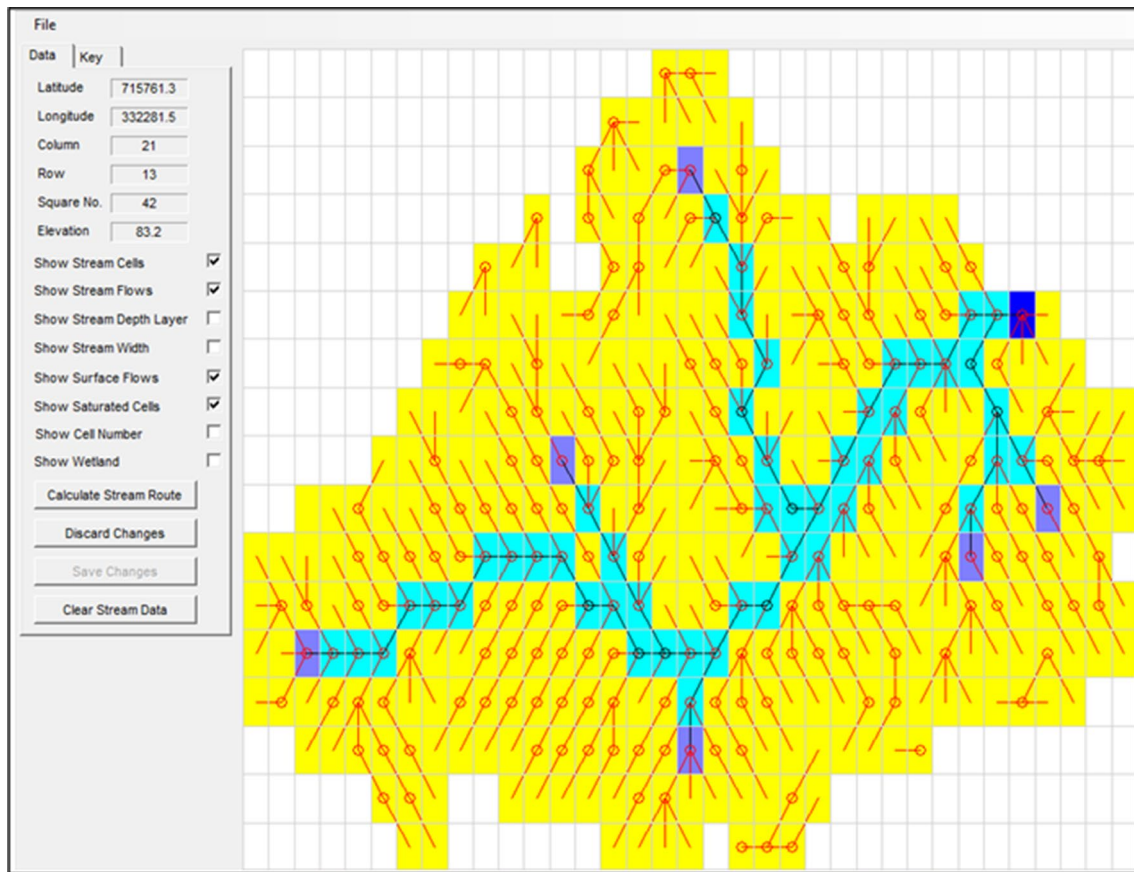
File

Data Key

Latitude 715761.3
Longitude 332281.5
Column 21
Row 13
Square No. 42
Elevation 83.2

Show Stream Cells
Show Stream Flows
Show Stream Depth Layer
Show Stream Width
Show Surface Flows
Show Saturated Cells
Show Cell Number
Show Wetland

Calculate Stream Route
Discard Changes
Save Changes
Clear Stream Data